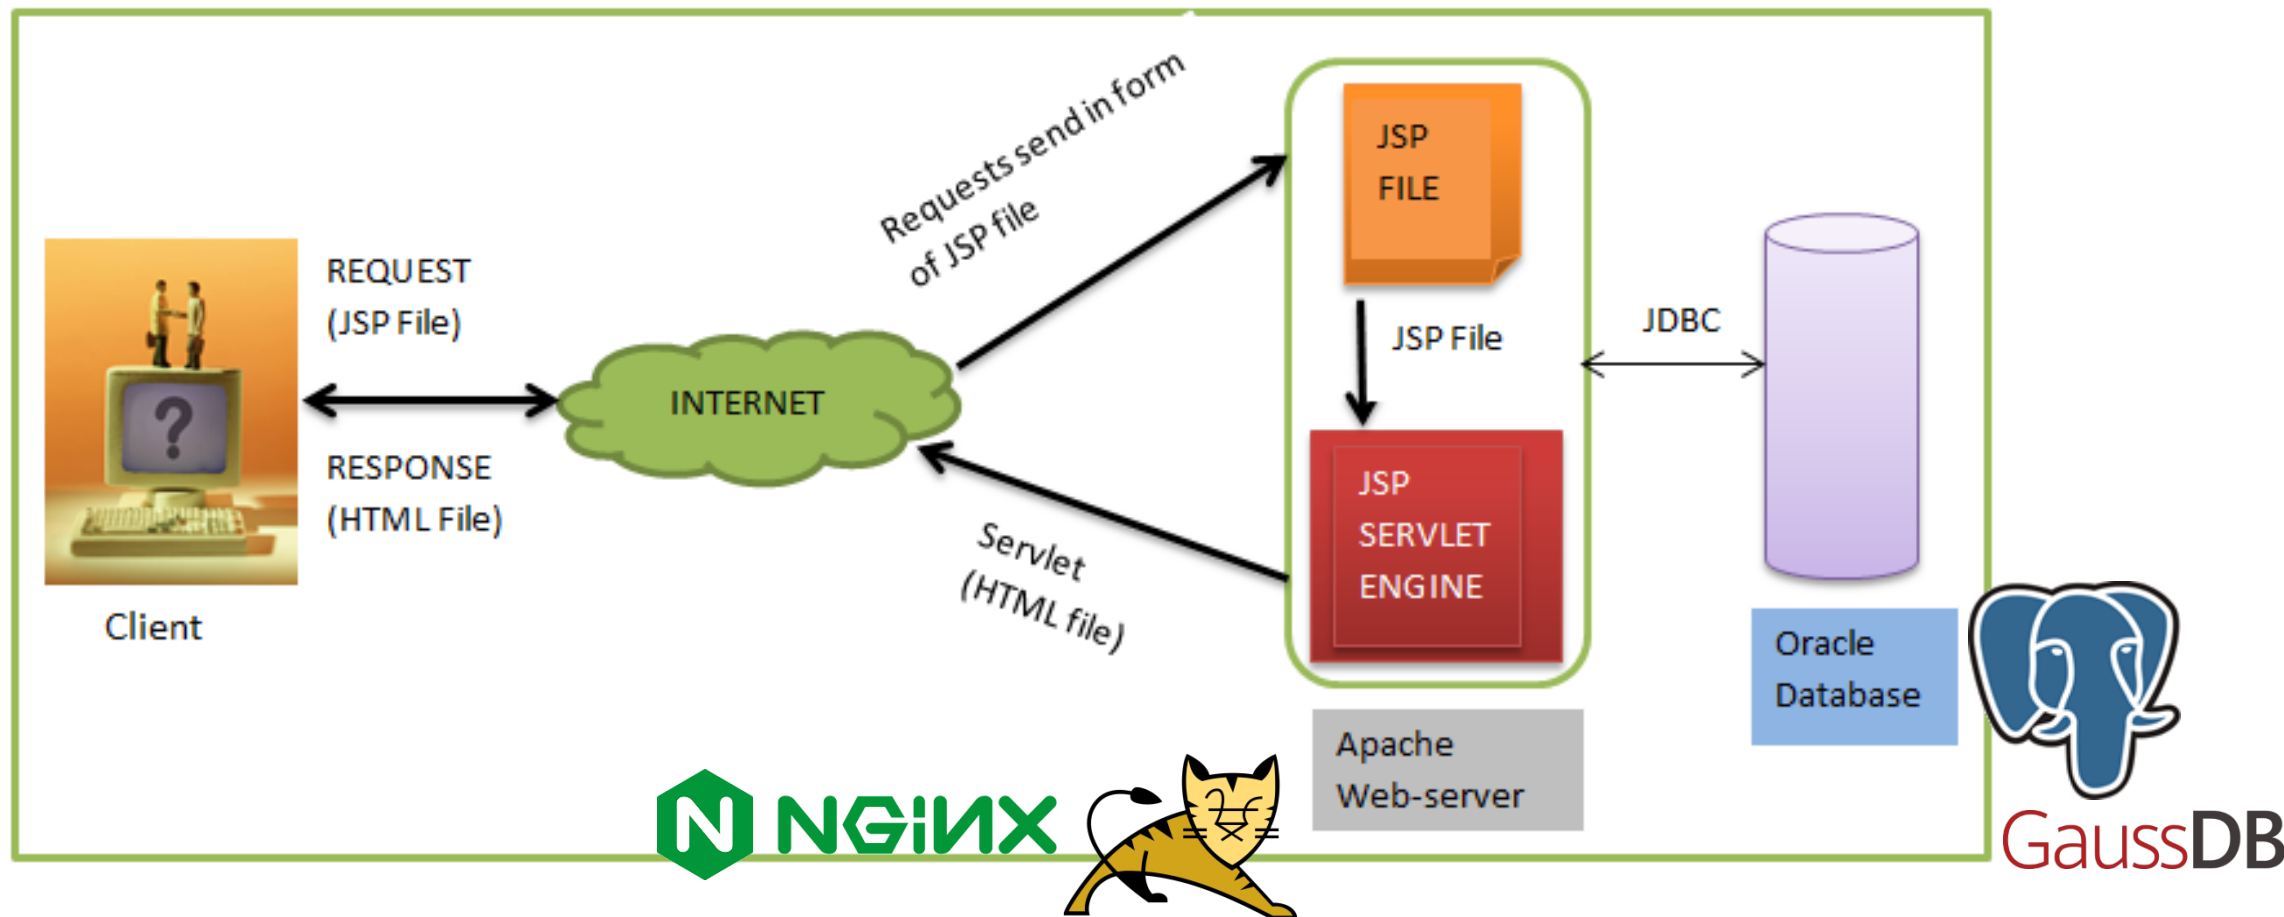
REQUEST
(JSP File)

RESPONSE
(HTML File)

Client

INTERNET

Requests send in form of JSP file

Servlet (HTML file)

JSP
FILE

JSP File

JSP
SERVLET
ENGINE

JDBC

Apache
Web-server

Oracle
Database

N NGINX

GaussDB